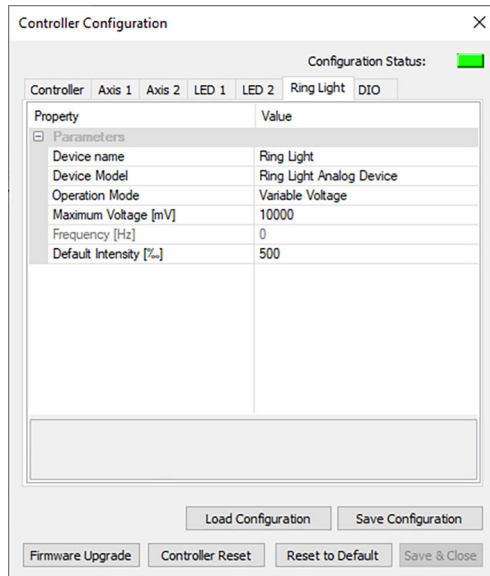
Controller Configuration

×

Configuration Status:

Controller | Axis 1 | Axis 2 | LED 1 | LED 2 | Ring Light | DIO

| Property | Value |
|---|---|
| ⊟ Parameters | |
| Device name | Ring Light |
| Device Model | Ring Light Analog Device |
| Operation Mode | Variable Voltage |
| Maximum Voltage [mV] | 10000 |
| Frequency [Hz] | 0 |
| Default Intensity [‰] | 500 |

Load Configuration

Save Configuration

Firmware Upgrade

Controller Reset

Reset to Default

Save & Close